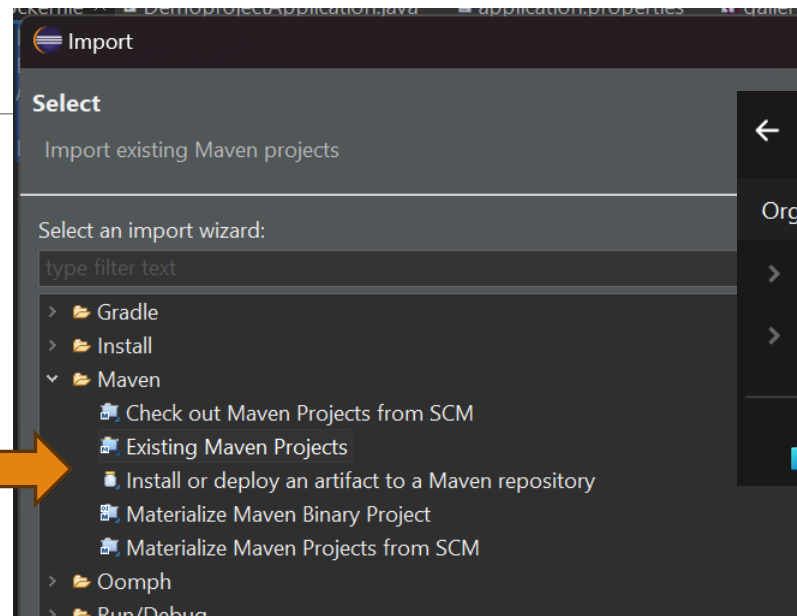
DemoprojectApplication.java application.properties

Import

Select

Import existing Maven projects

Select an import wizard:

type filter text

Gradle
Install
Maven
Check out Maven Projects from SCM
Existing Maven Projects
Install or deploy an artifact to a Maven repository
Materialize Maven Binary Project
Materialize Maven Projects from SCM
Oomph
Run/Debug

Org